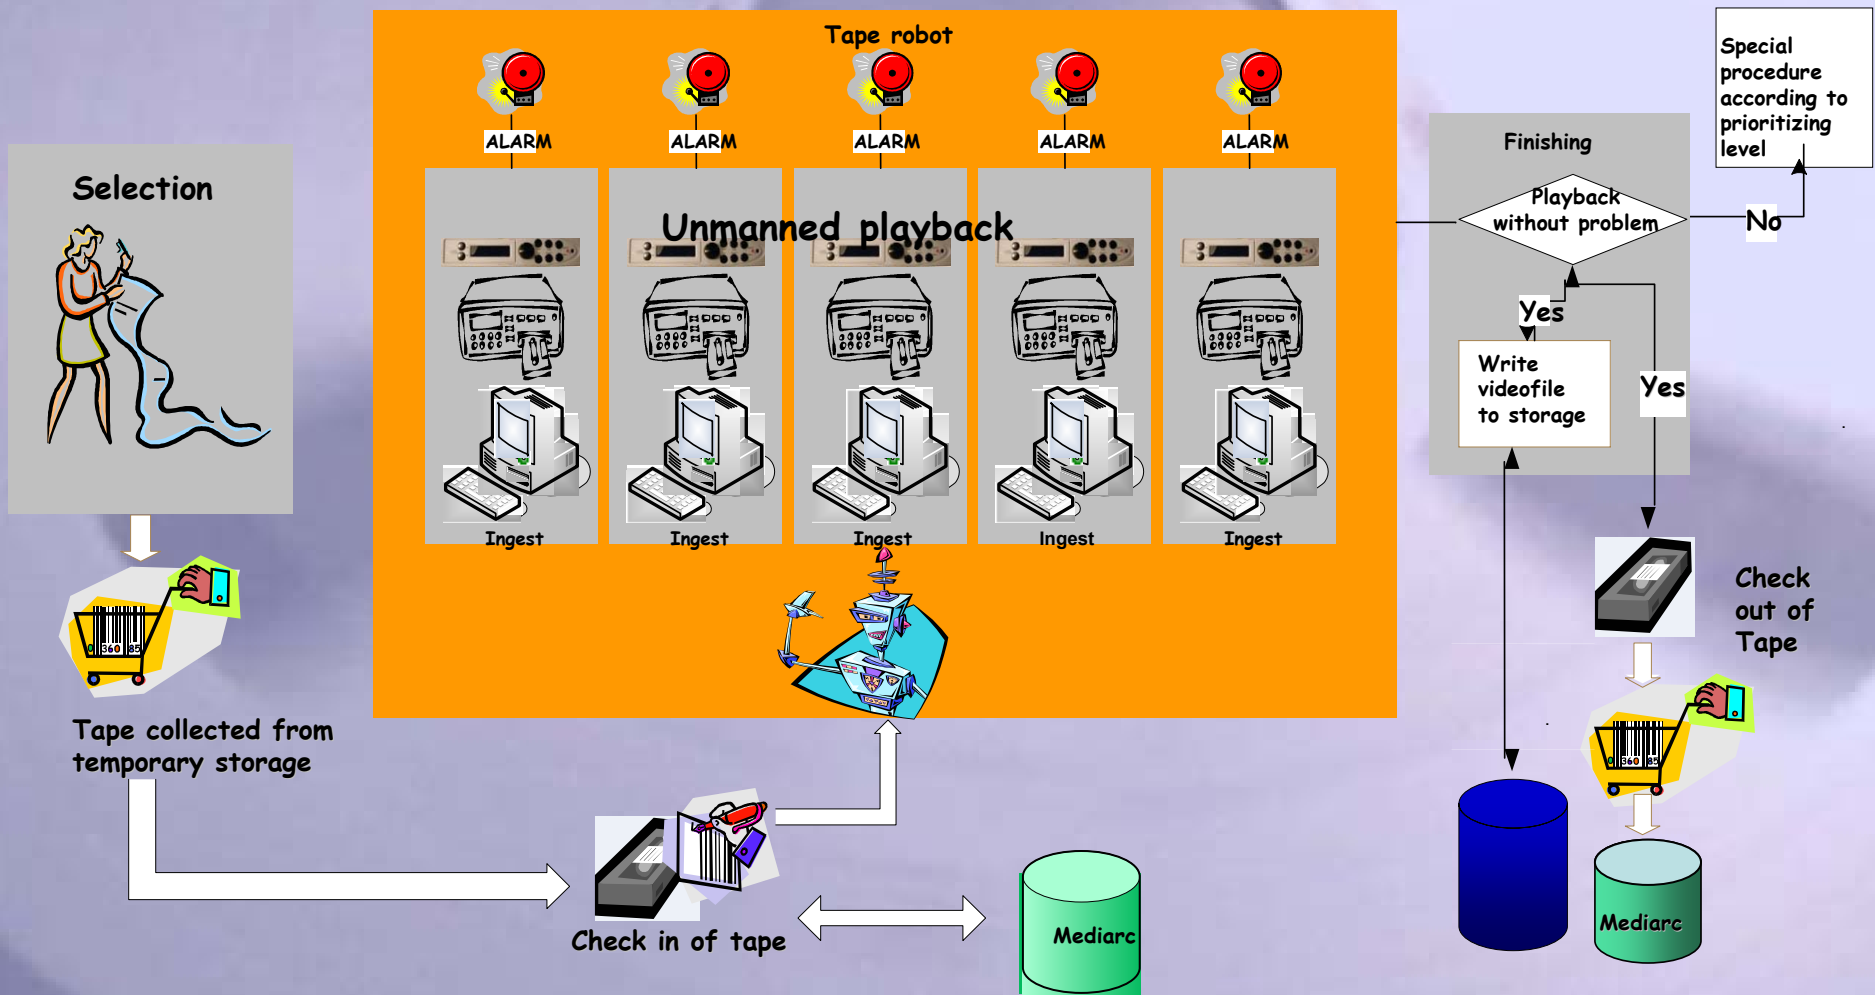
Tape robot

ALARM
ALARM
ALARM
ALARM
ALARM

Unmanned playback

Ingest
Ingest
Ingest
Ingest
Ingest

Selection

Tape collected from temporary storage

Check in of tape

Mediarc

Special procedure according to prioritizing level

Finishing

Playback without problem

No

Yes

Write videofile to storage

Yes

Check out of Tape

Mediarc